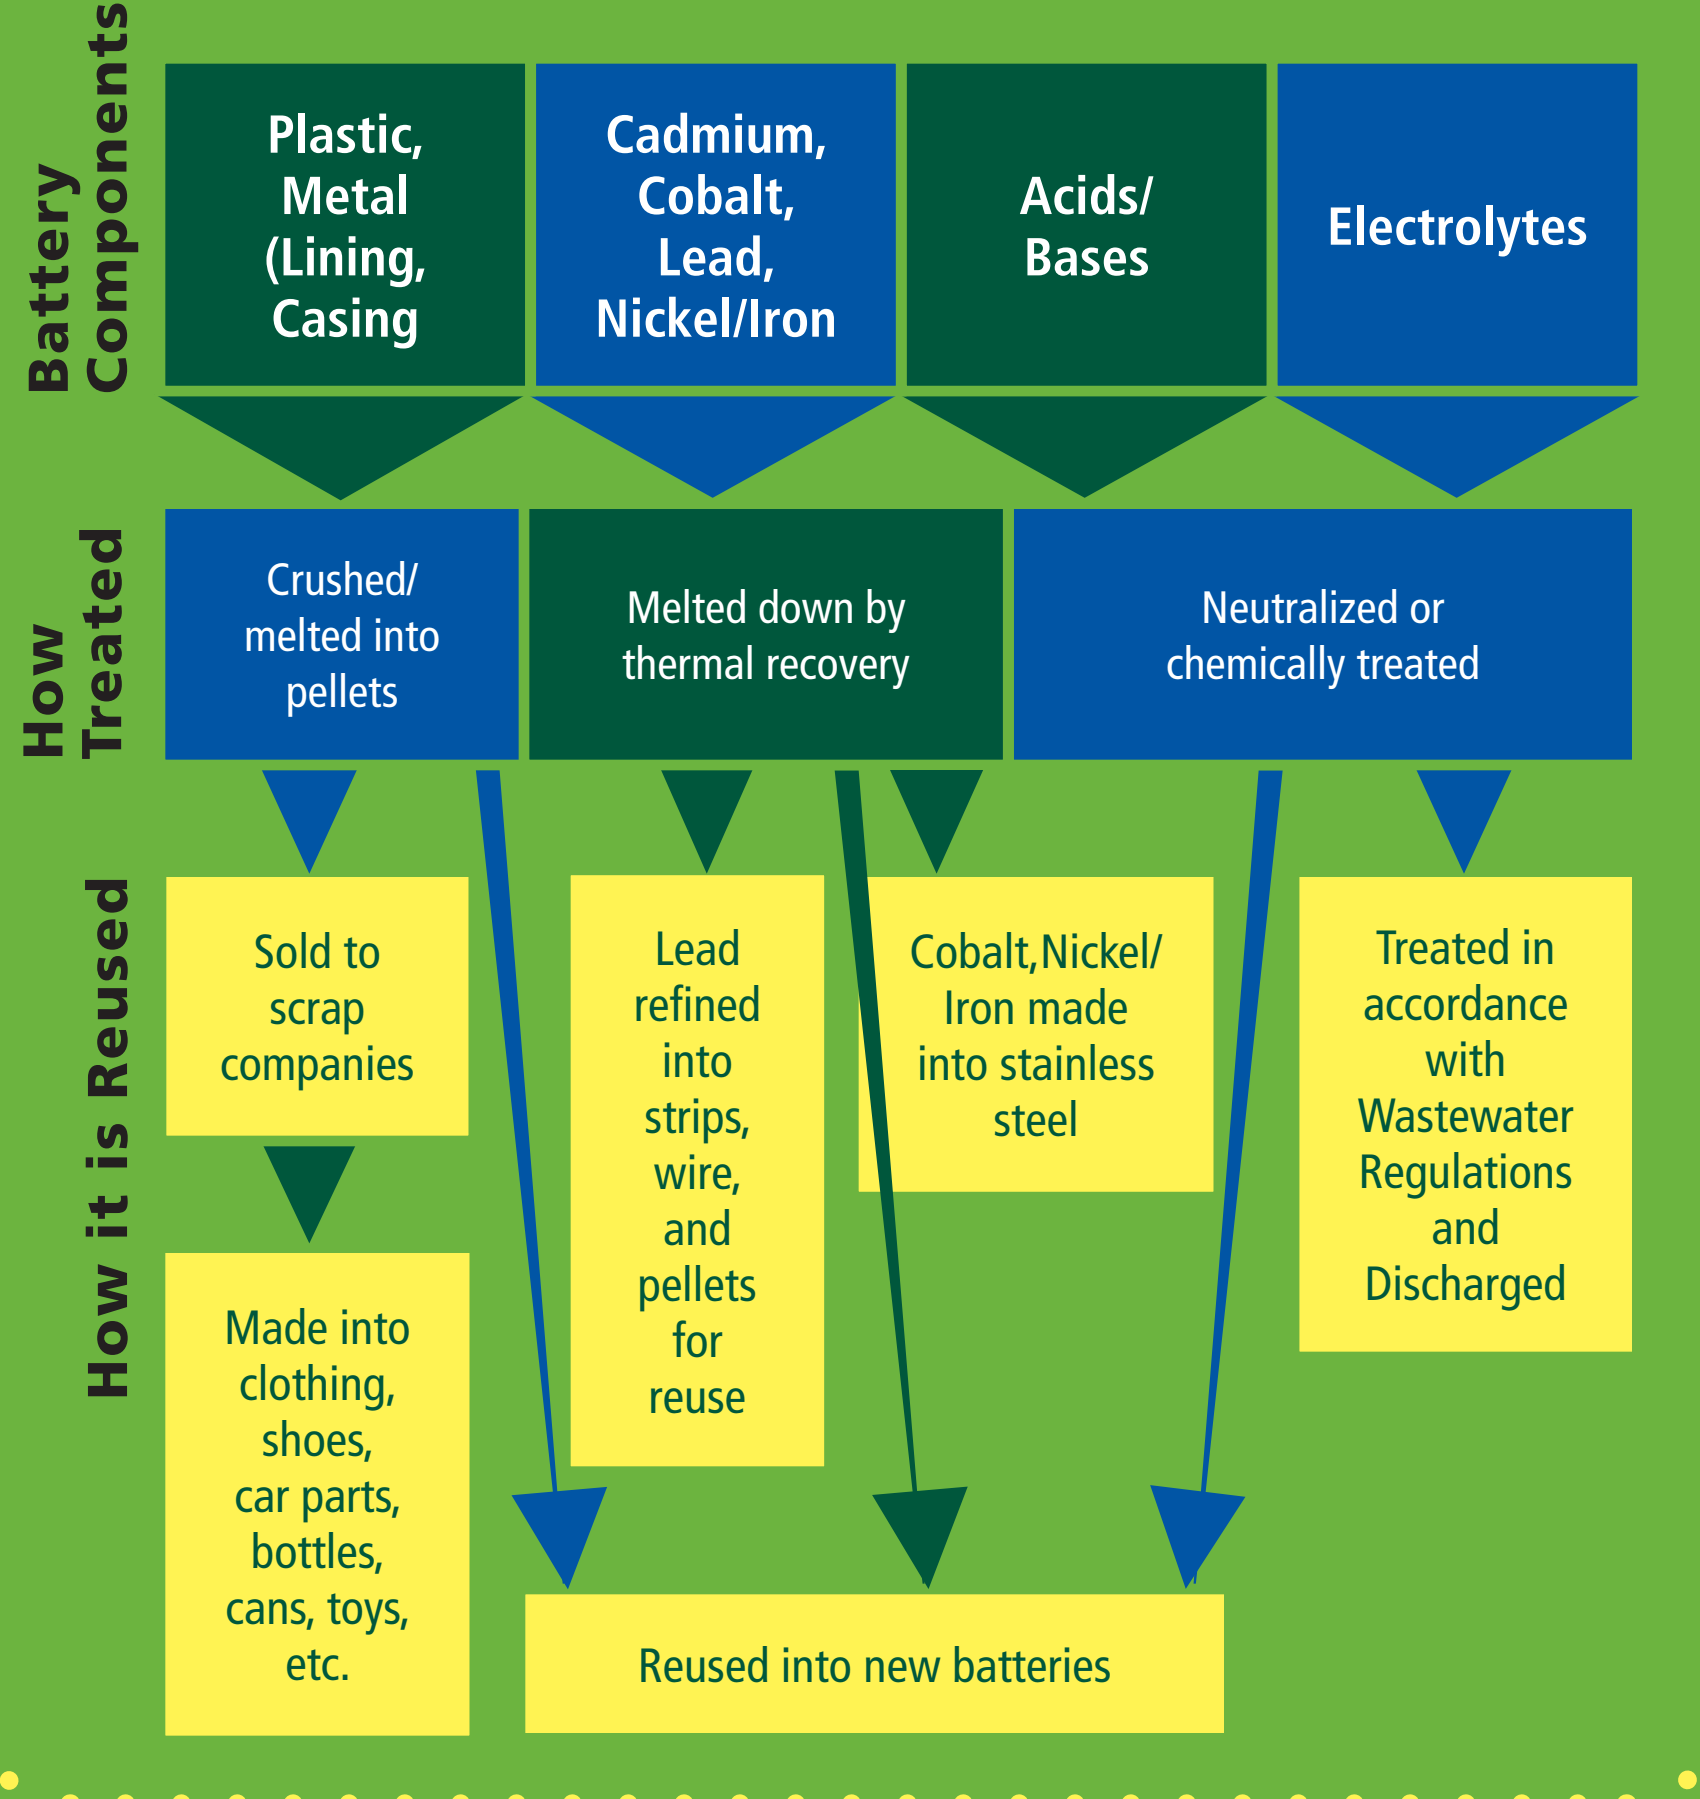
Battery Components

Plastic, Metal (Lining, Casing

Cadmium, Cobalt, Lead, Nickel/Iron

Acids/ Bases

Electrolytes

How Treated

Crushed/ melted into pellets

Melted down by thermal recovery

Neutralized or chemically treated

How it is Reused

Sold to scrap companies

Made into clothing, shoes, car parts, bottles, cans, toys, etc.

Lead refined into strips, wire, and pellets for reuse

Cobalt,Nickel/ Iron made into stainless steel

Treated in accordance with Wastewater Regulations and Discharged

Reused into new batteries